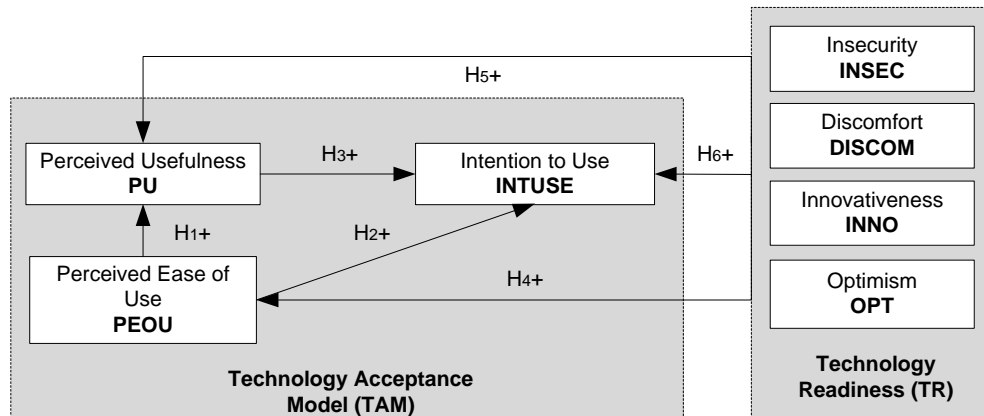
H5+

Perceived Usefulness
PU

H3+

Intention to Use
INTUSE

H6+

H1+

H2+

Perceived Ease of Use
PEOU

H4+

Technology Acceptance Model (TAM)

Insecurity
INSEC

Discomfort
DISCOM

Innovativeness
INNO

Optimism
OPT

Technology Readiness (TR)